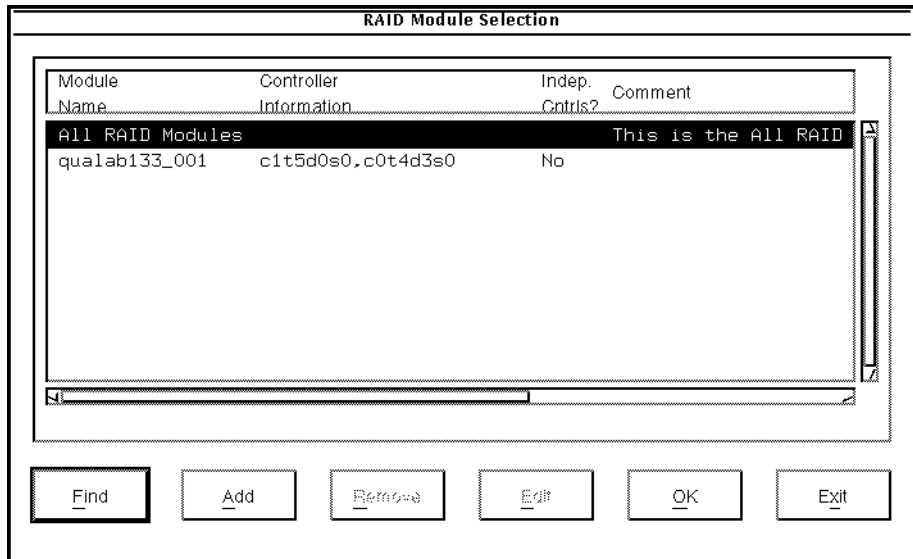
RAID Module Selection

| Module Name | Controller Information | Indep. Cntrls? | Comment |
|---|---|---|---|
| All RAID Modules | | | This is the All RAID |
| qualab133_001 | c1t5d0s0,c0t4d3s0 | No | |

Find Add Remove Edit OK Exit